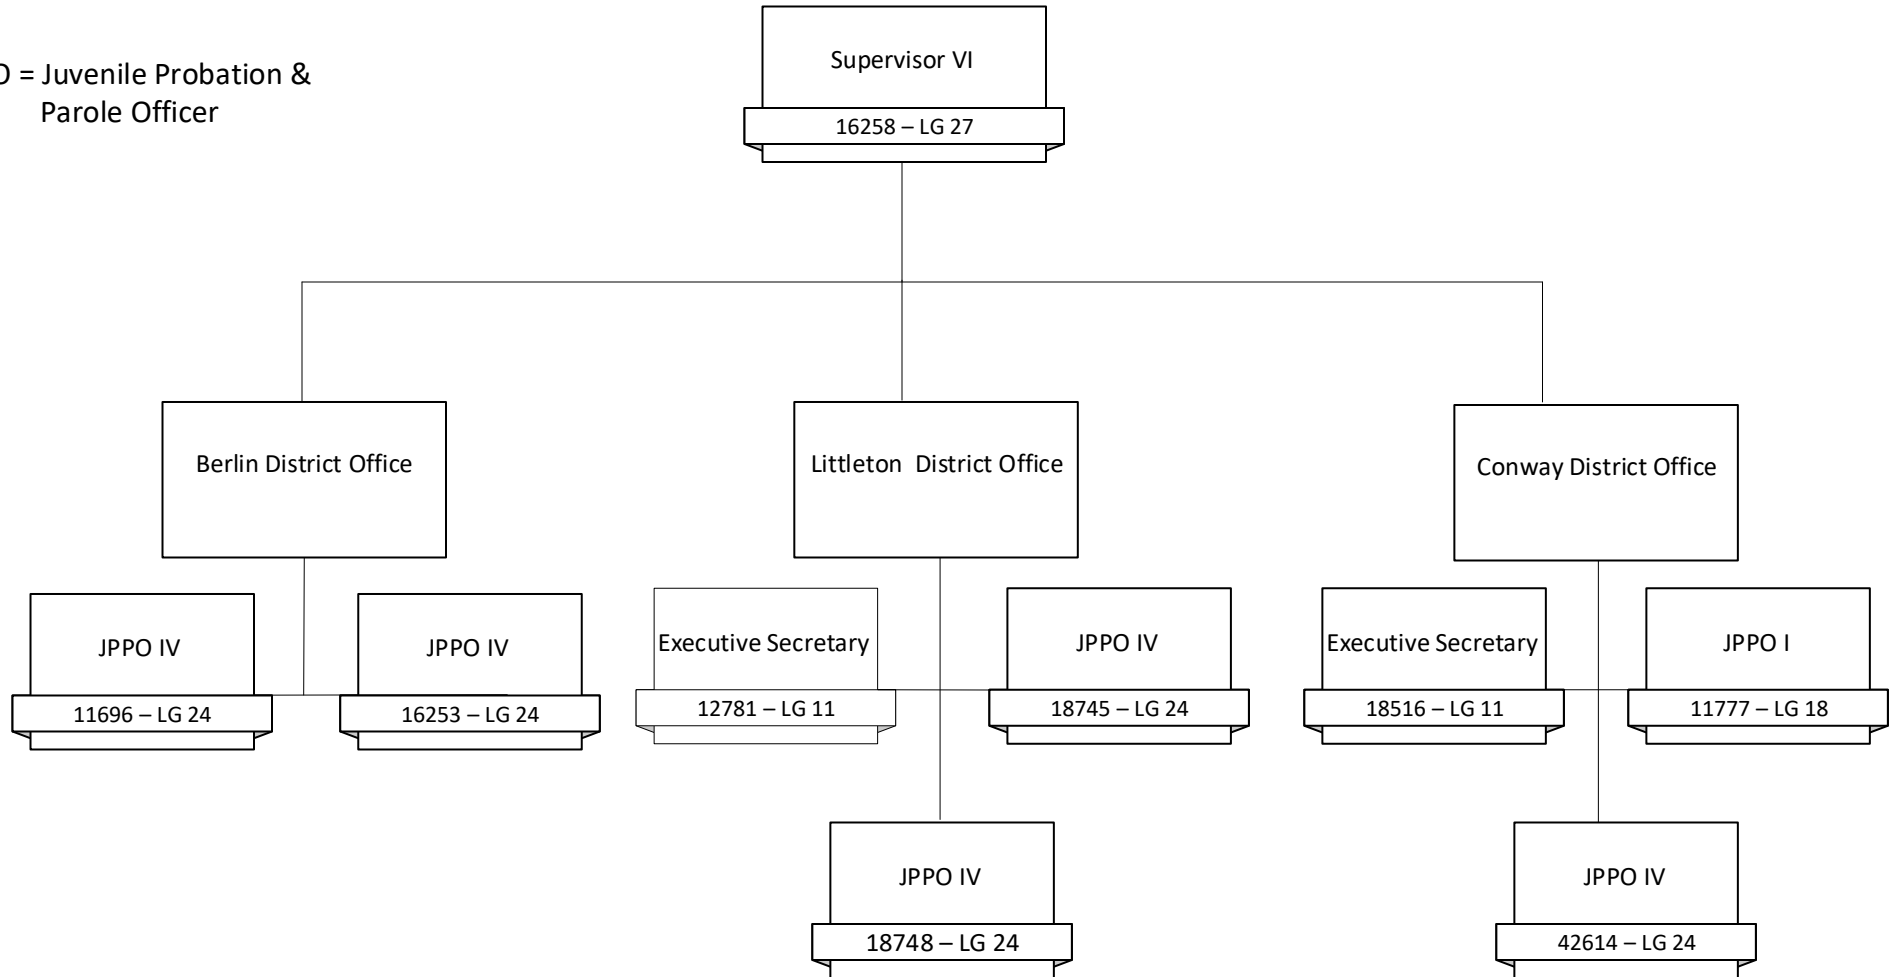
O = Juvenile Probation & Parole Officer

Supervisor VI
16258 – LG 27

Berlin District Office

Littleton District Office

Conway District Office

JPPO IV
11696 – LG 24

JPPO IV
16253 – LG 24

Executive Secretary
12781 – LG 11

JPPO IV
18745 – LG 24

Executive Secretary
18516 – LG 11

JPPO I
11777 – LG 18

JPPO IV
18748 – LG 24

JPPO IV
42614 – LG 24